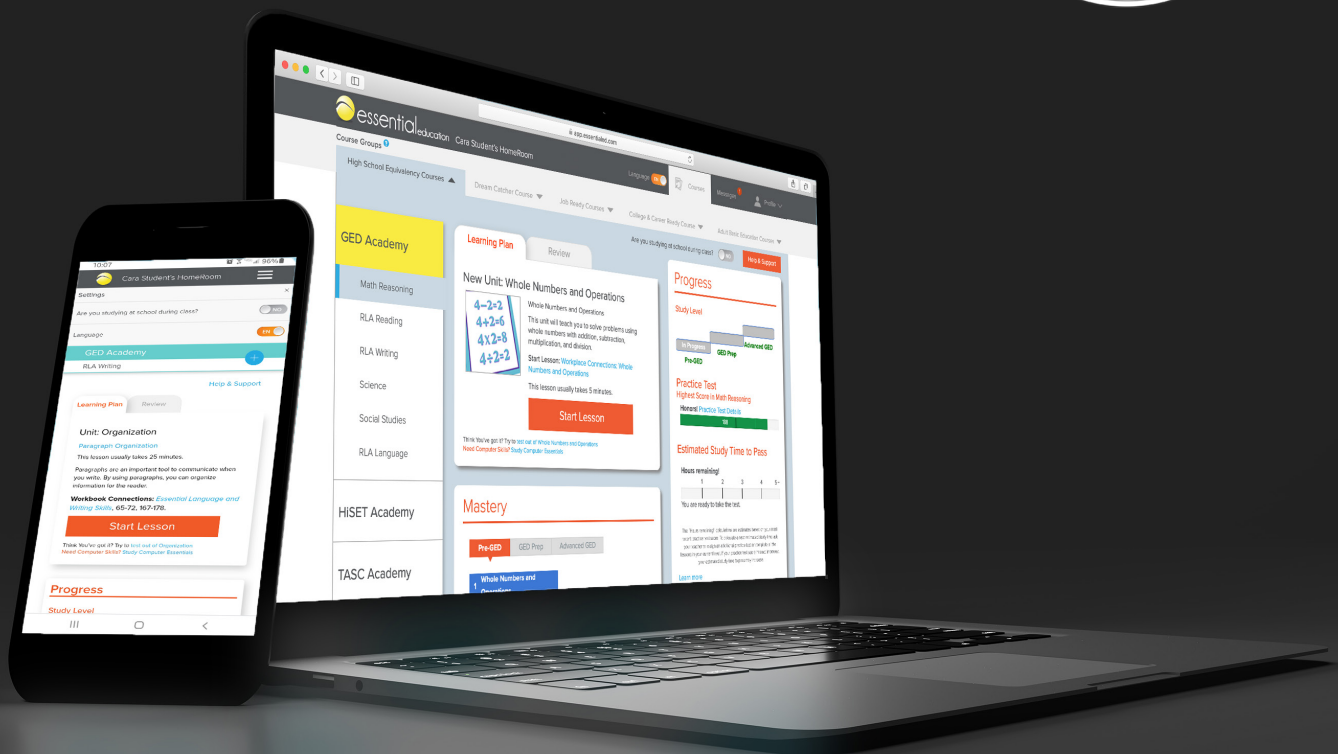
essential education Cara Student's HomeRoom

esp.essentialed.com

Course Groups

High School Equivalency Courses

Dream Catcher Course

Job Ready Courses

College & Career Ready Course

Adult Basic Education Course

Language

Courses

Messages

Profile

Are you studying at school during class?

Help & Support

GED Academy

Math Reasoning

RLA Reading

RLA Writing

Science

Social Studies

RLA Language

HiSET Academy

TASC Academy

Learning Plan

Review

New Unit: Whole Numbers and Operations

$4-2=2$
$4+2=6$
$4\times2=8$
$4\div2=2$

Whole Numbers and Operations

This unit will teach you to solve problems using whole numbers with addition, subtraction, multiplication, and division.

Start Lesson: Workplace Connections: Whole Numbers and Operations

This lesson usually takes 5 minutes.

Start Lesson

Think You've got it? Try to test out of Whole Numbers and Operations
Need Computer Skills? Study Computer Essentials

Mastery

Pre-GED

GED Prep

Advanced GED

Whole Numbers and Operations

Progress

Study Level

In Progress

Pre-GED

GED Prep

Advanced GED

Practice Test

Highest Score in Math Reasoning

Honors! Practice Test Details

Estimated Study Time to Pass

Hours remaining!

1 2 3 4 5+

You are ready to take the test.

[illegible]

Learn more

10:07

96%

Cara Student's HomeRoom

Settings

Are you studying at school during class?

Language

GED Academy

RLA Writing

Help & Support

Learning Plan

Review

Unit: Organization

Paragraph Organization

This lesson usually takes 25 minutes.

Paragraphs are an important tool to communicate when you write. By using paragraphs, you can organize information for the reader.

Workbook Connections: Essential Language and Writing Skills, 65-72, 167-178.

Start Lesson

Think You've got it? Try to test out of Organization
Need Computer Skills? Study Computer Essentials

Progress

Study Level